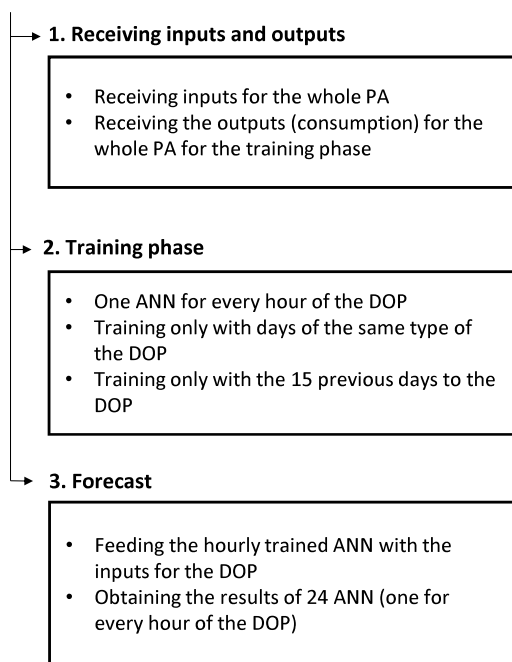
**1. Receiving inputs and outputs**

- Receiving inputs for the whole PA
- Receiving the outputs (consumption) for the whole PA for the training phase

**2. Training phase**

- One ANN for every hour of the DOP
- Training only with days of the same type of the DOP
- Training only with the 15 previous days to the DOP

**3. Forecast**

- Feeding the hourly trained ANN with the inputs for the DOP
- Obtaining the results of 24 ANN (one for every hour of the DOP)